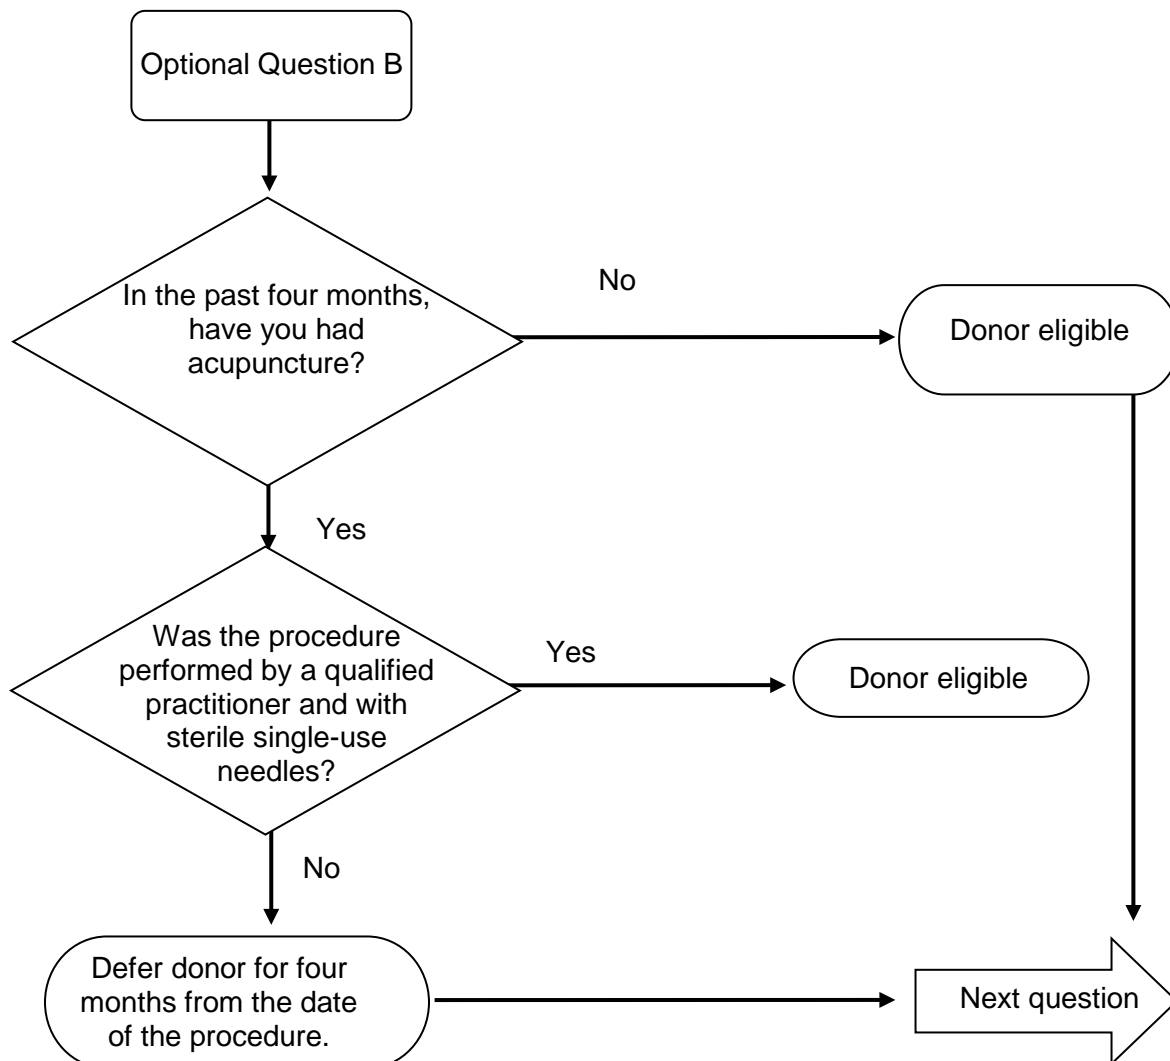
Optional Question B

In the past four months, have you had acupuncture?

No

Donor eligible

Yes

Was the procedure performed by a qualified practitioner and with sterile single-use needles?

Yes

Donor eligible

No

Defer donor for four months from the date of the procedure.

Next question